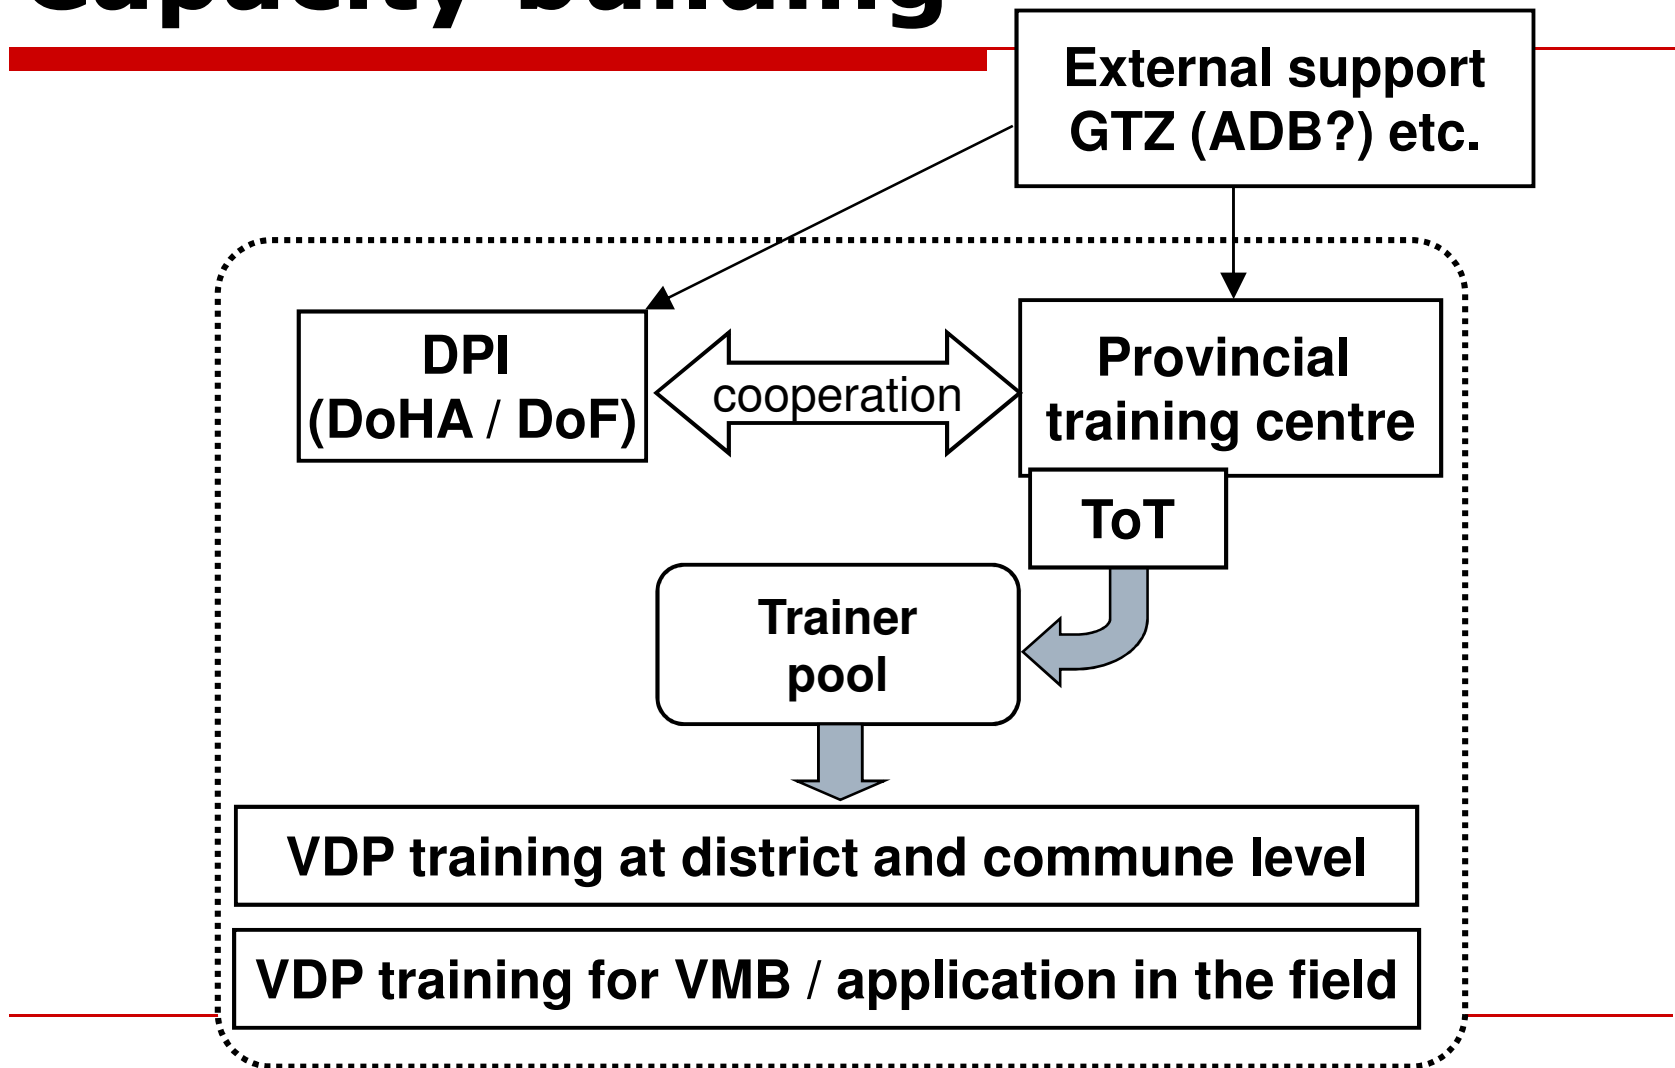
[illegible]

External support GTZ (ADB?) etc.

DPI (DoHA / DoF)

cooperation

Provincial training centre

ToT

Trainer pool

VDP training at district and commune level

VDP training for VMB / application in the field